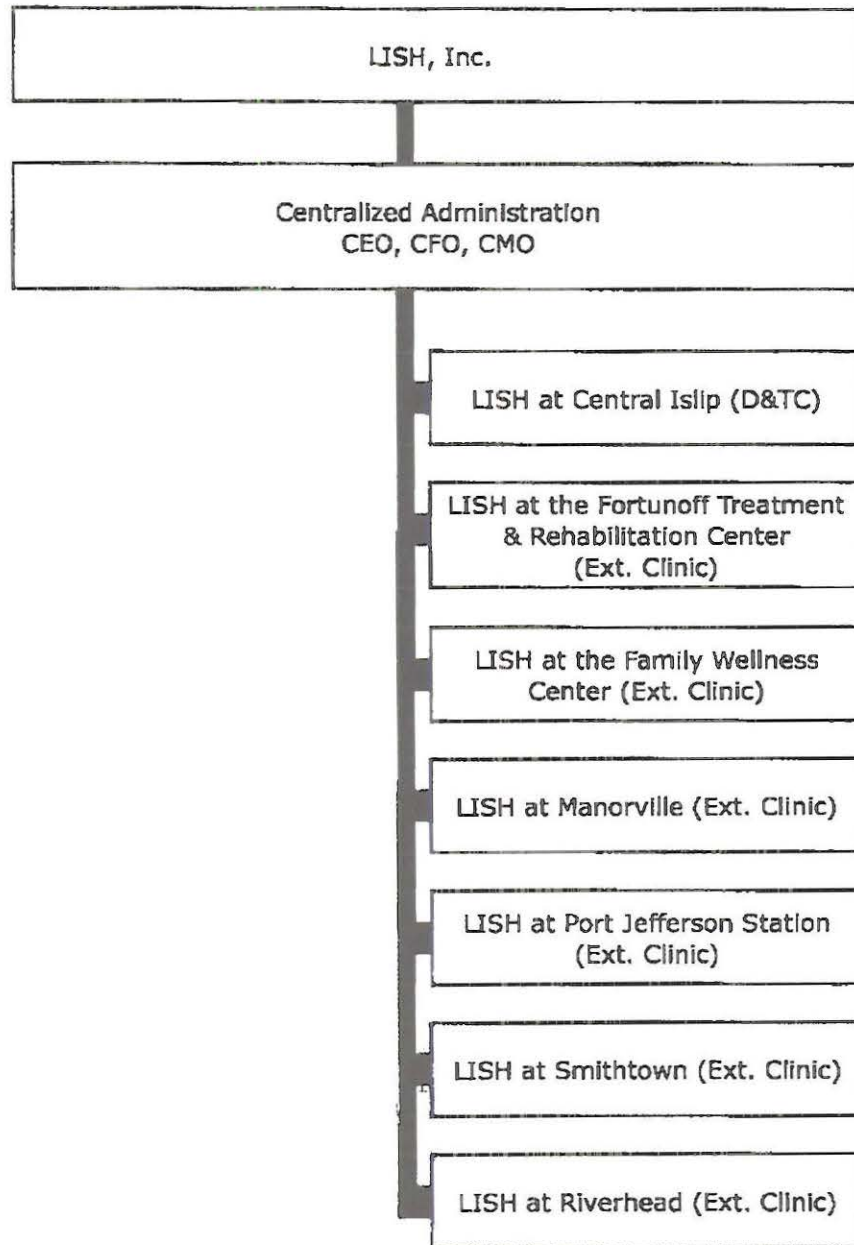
LISH, Inc.

Centralized Administration
CEO, CFO, CMO

LISH at Central Islip (D&TC)

LISH at the Fortunoff Treatment & Rehabilitation Center (Ext. Clinic)

LISH at the Family Wellness Center (Ext. Clinic)

LISH at Manorville (Ext. Clinic)

LISH at Port Jefferson Station (Ext. Clinic)

LISH at Smithtown (Ext. Clinic)

LISH at Riverhead (Ext. Clinic)